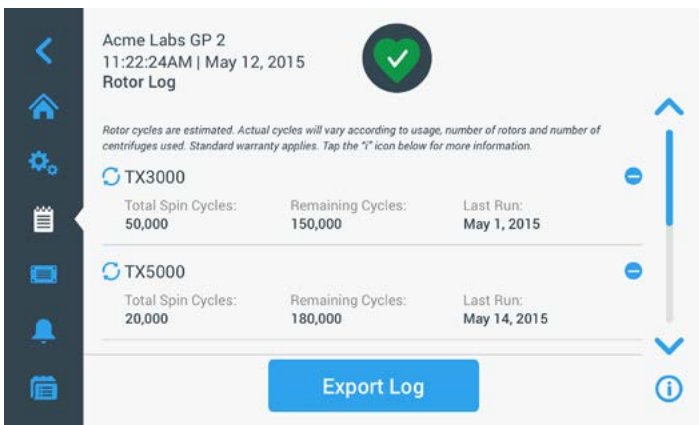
Acme Labs GP 2
11:22:24AM | May 12, 2015
Rotor Log

Rotor cycles are estimated. Actual cycles will vary according to usage, number of rotors and number of centrifuges used. Standard warranty applies. Tap the "i" icon below for more information.

TX3000

| Total Spin Cycles: | Remaining Cycles: | Last Run: |
|---|---|---|
| 50,000 | 150,000 | May 1, 2015 |

TX5000

| Total Spin Cycles: | Remaining Cycles: | Last Run: |
|---|---|---|
| 20,000 | 180,000 | May 14, 2015 |

Export Log